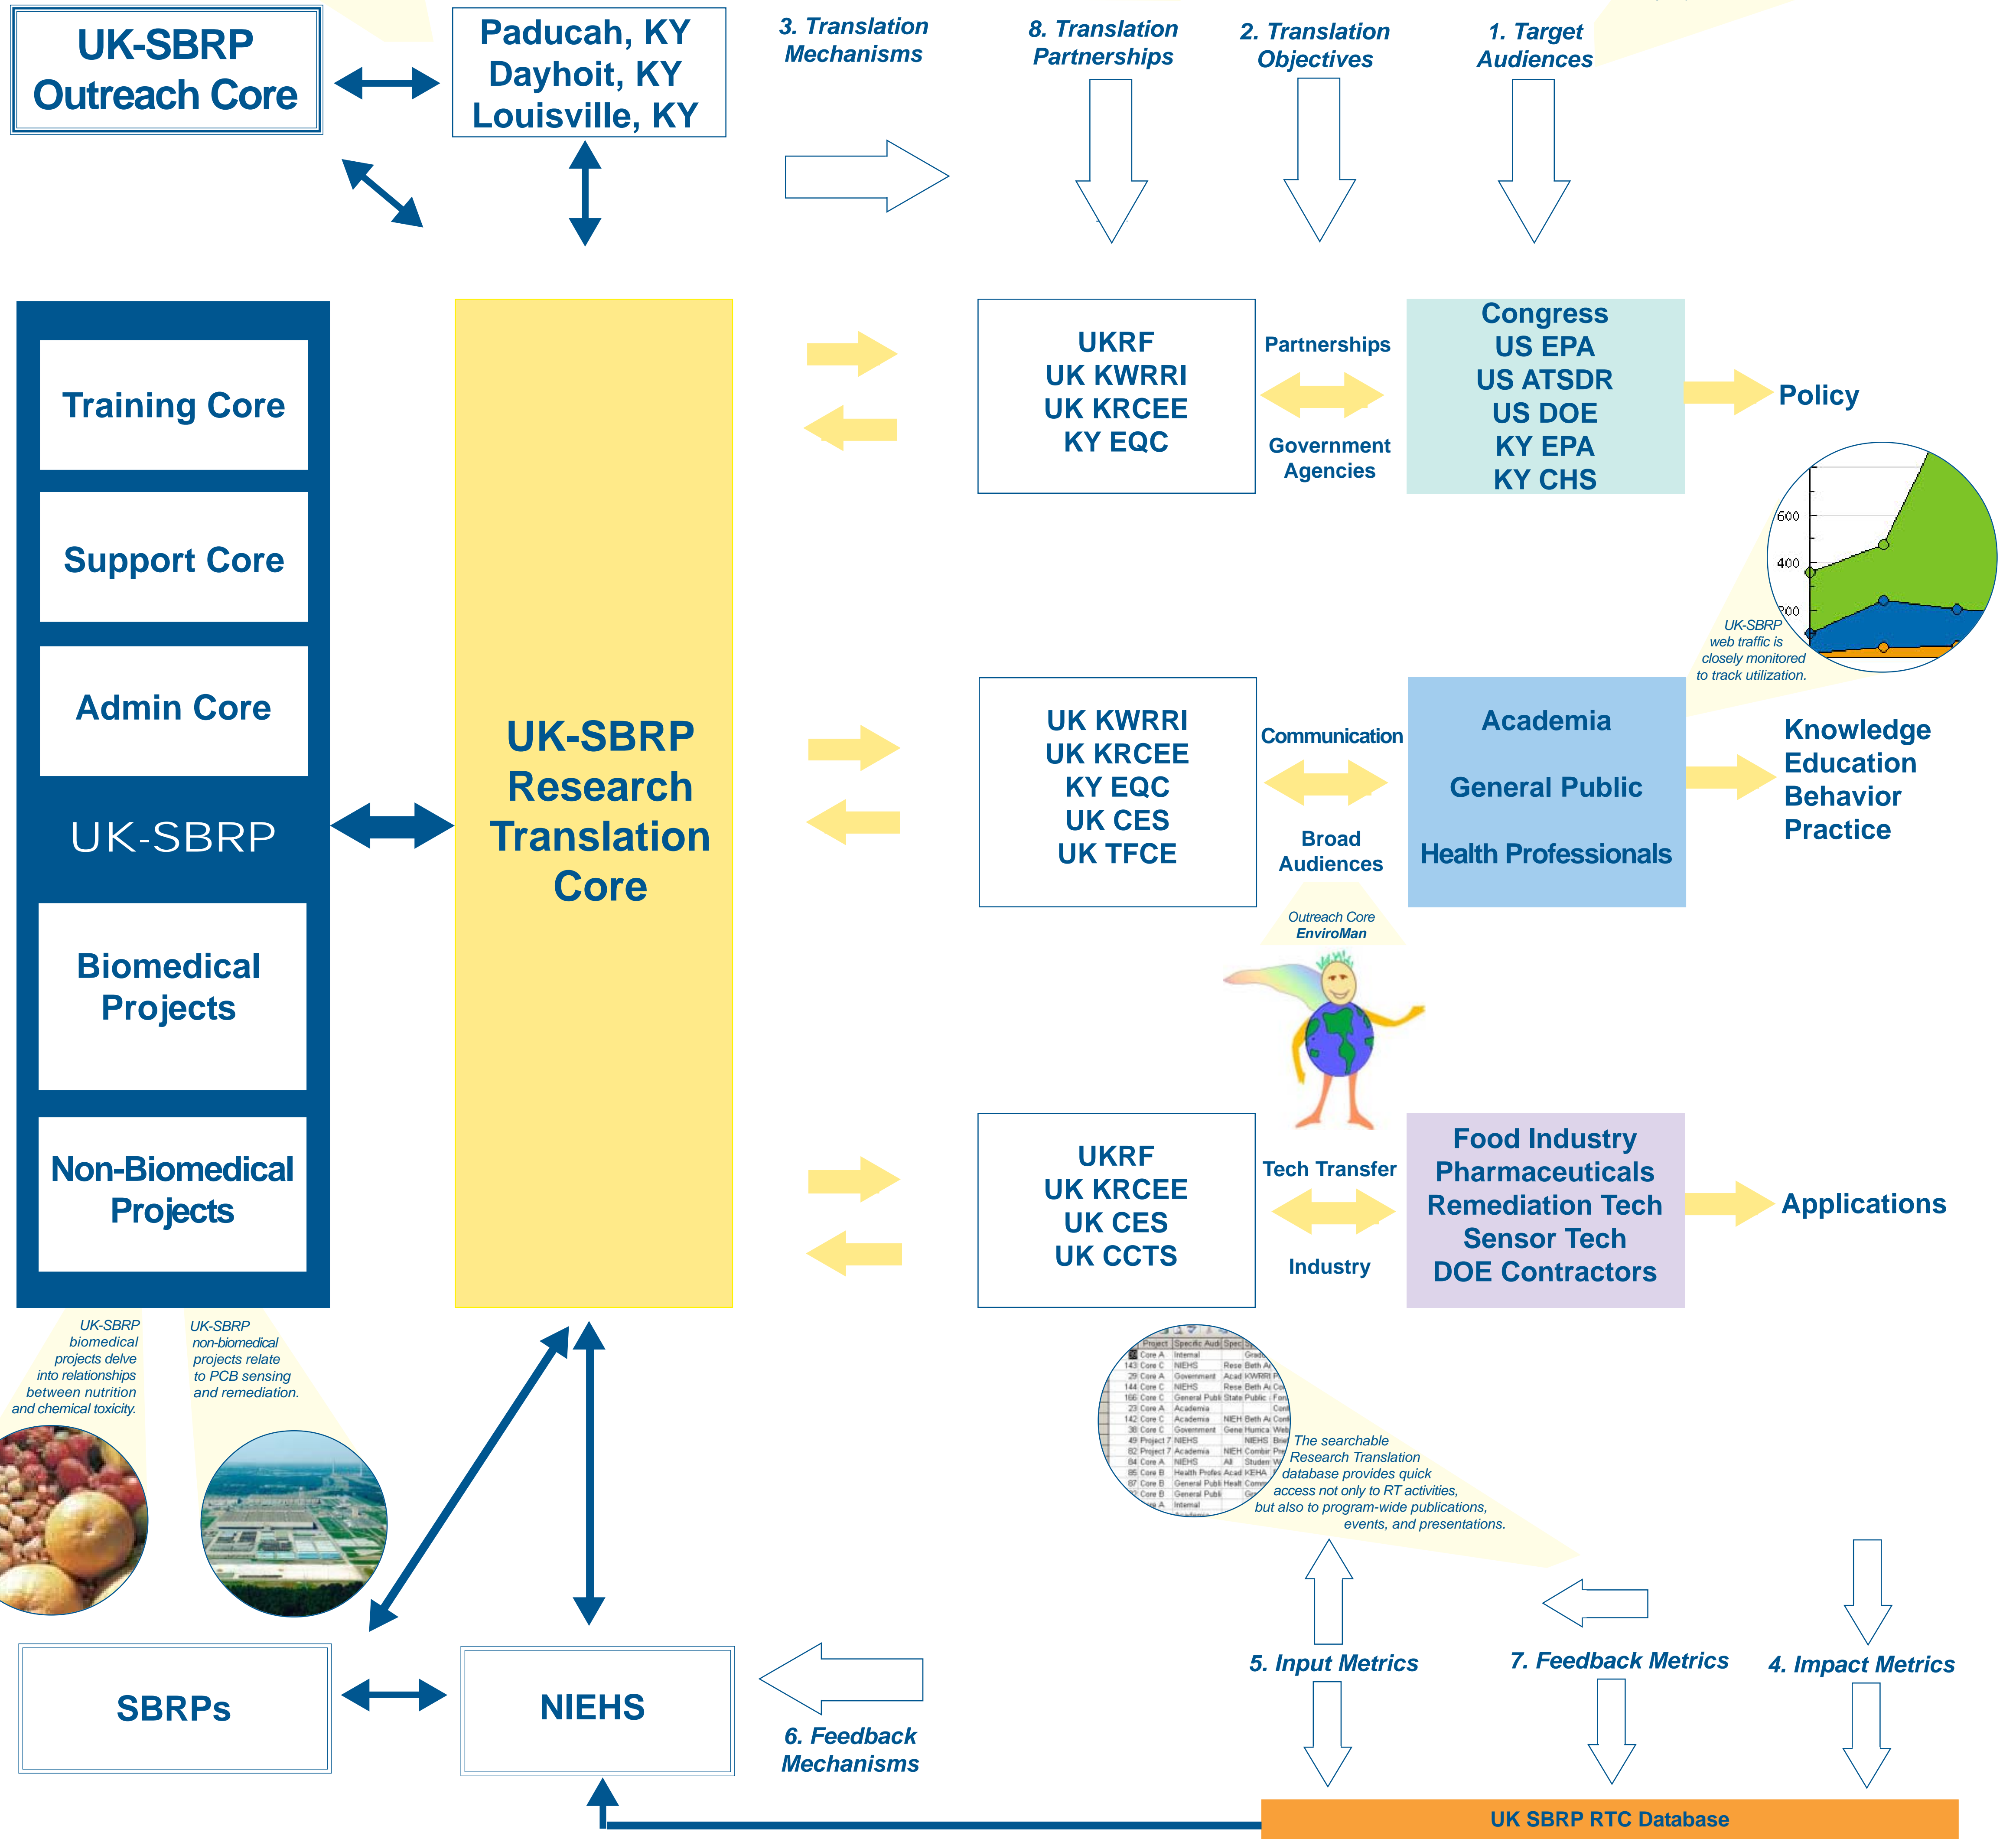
UK-SBRP Outreach Core

Paducah, KY
Dayhoit, KY
Louisville, KY

3. Translation Mechanisms

8. Translation Partnerships

2. Translation Objectives

1. Target Audiences

Training Core

Support Core

Admin Core

UK-SBRP

Biomedical Projects

Non-Biomedical Projects

UK-SBRP Research Translation Core

UKRF
UK KWRRI
UK KRCEE
KY EQC

Partnerships

Government Agencies

Congress
US EPA
US ATSDR
US DOE
KY EPA
KY CHS

Policy

600
400
200

UK-SBRP web traffic is closely monitored to track utilization.

UK KWRRI
UK KRCEE
KY EQC
UK CES
UK TFCE

Communication

Broad Audiences

Academia

General Public

Health Professionals

Knowledge
Education
Behavior
Practice

Outreach Core
EnviroMan

UKRF
UK KRCEE
UK CES
UK CCTS

Tech Transfer

Industry

Food Industry
Pharmaceuticals
Remediation Tech
Sensor Tech
DOE Contractors

Applications

UK-SBRP biomedical projects delve into relationships between nutrition and chemical toxicity.

UK-SBRP non-biomedical projects relate to PCB sensing and remediation.

The searchable Research Translation database provides quick access not only to RT activities, but also to program-wide publications, events, and presentations.

SBRPs

NIEHS

6. Feedback Mechanisms

5. Input Metrics

7. Feedback Metrics

4. Impact Metrics

UK SBRP RTC Database